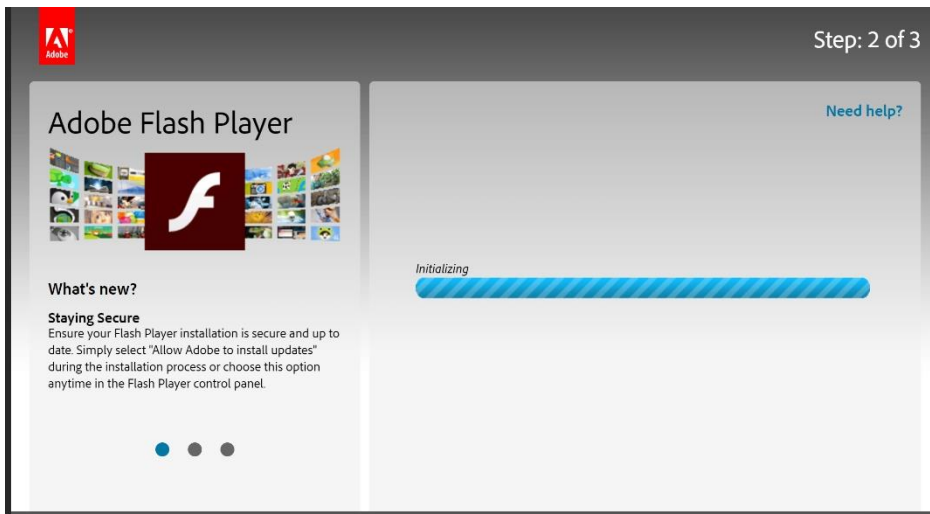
Adobe

Step: 2 of 3

Adobe Flash Player

What's new?

Staying Secure
Ensure your Flash Player installation is secure and up to date. Simply select "Allow Adobe to install updates" during the installation process or choose this option anytime in the Flash Player control panel.

Need help?

Initializing